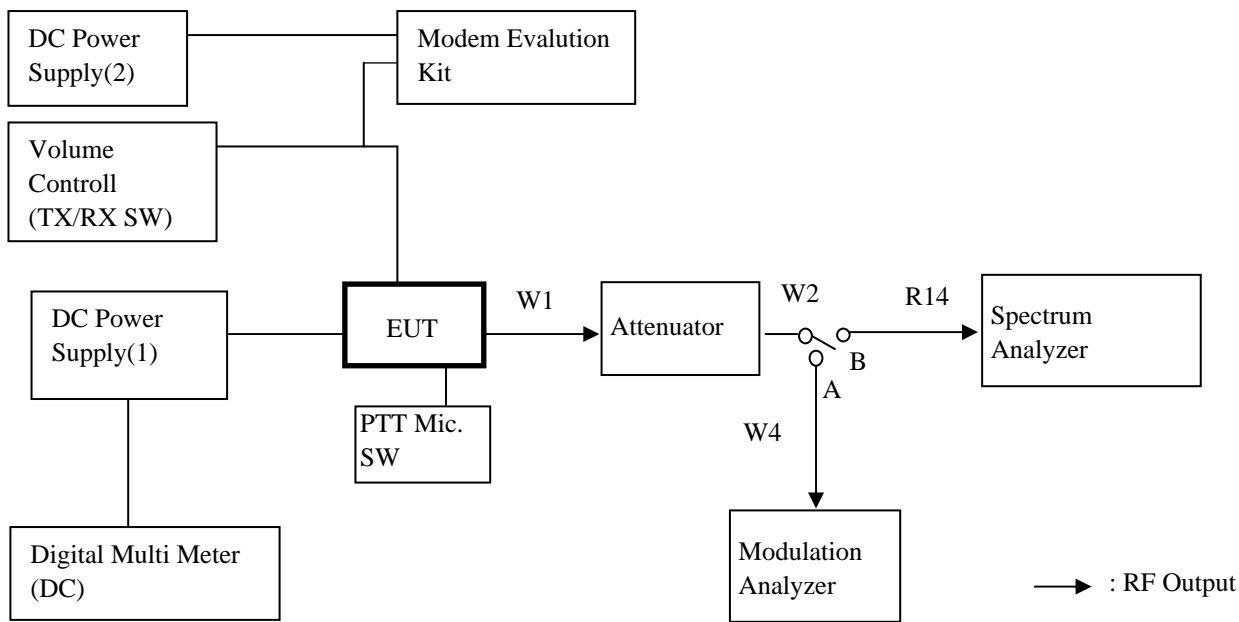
DC Power Supply(2)

Modem Evalution Kit

Volume Controll (TX/RX SW)

DC Power Supply(1)

EUT

W1

Attenuator

W2

R14

Spectrum Analyzer

B

A

PTT Mic. SW

W4

Digital Multi Meter (DC)

Modulation Analyzer

: RF Output